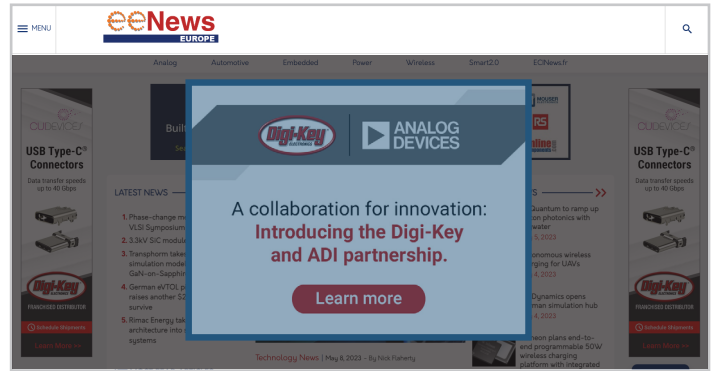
MENU

eeNews EUROPE

Analog Automotive Embedded Power Wireless Smart2.0 ECINews.fr

CUI DEVICES
USB Type-C® Connectors
Data transfer speeds up to 40 Gbps

Digi-Key ELECTRONICS
FRANCHISED DISTRIBUTOR
Schedule Shipments
Learn More >>

Buil
Se

MOUSER ELECTRONICS
RS
online

LATEST NEWS

1. Phase-change m
VLSI Symposium
2. 3.3kV SiC module
3. Transphorm take
simulation mode
GaN-on-Sapphir
4. German eVTOL p
raises another $
survive
5. Rimac Energy tak
architecture into
systems

Digi-Key ELECTRONICS
ANALOG DEVICES

A collaboration for innovation:
Introducing the Digi-Key and ADI partnership.

Learn more

S
Quantum to ramp up
on photonics with
water
5, 2023
onomous wireless
ging for UAVs
4, 2023
Dynamics opens
man simulation hub
4, 2023
neon plans end-to-
end programmable 50W
wireless charging
platform with integrated

Technology News | May 8, 2023 – By Nick Flaherty

CUI DEVICES
USB Type-C® Connectors
Data transfer speeds up to 40 Gbps

Digi-Key ELECTRONICS
FRANCHISED DISTRIBUTOR
Schedule Shipments
Learn More >>